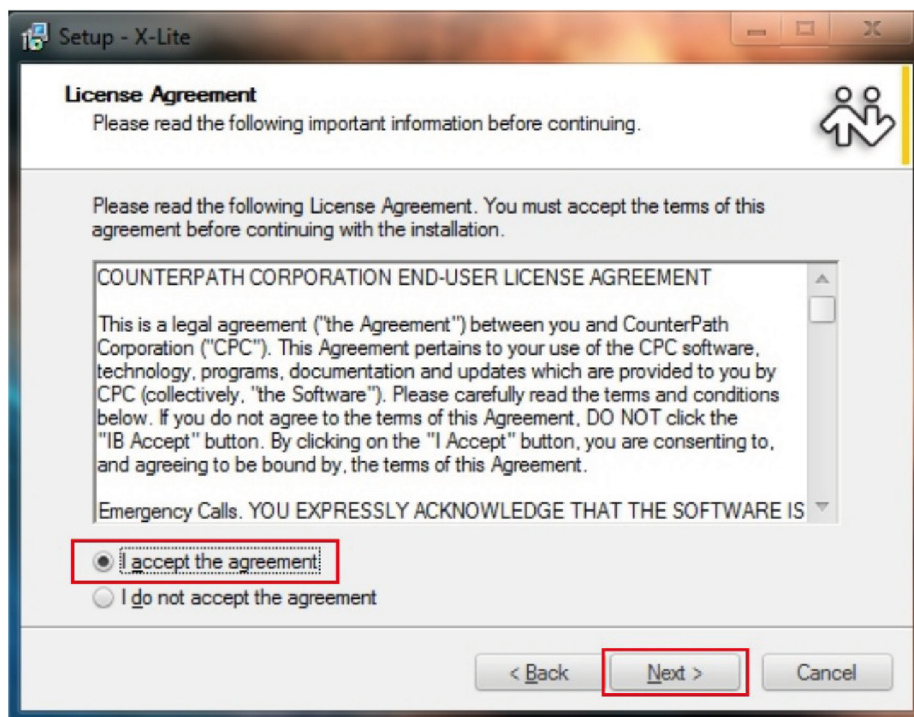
Setup - X-Lite

License Agreement
Please read the following important information before continuing.

Please read the following License Agreement. You must accept the terms of this agreement before continuing with the installation.

COUNTERPATH CORPORATION END-USER LICENSE AGREEMENT

This is a legal agreement ("the Agreement") between you and CounterPath Corporation ("CPC"). This Agreement pertains to your use of the CPC software, technology, programs, documentation and updates which are provided to you by CPC (collectively, "the Software"). Please carefully read the terms and conditions below. If you do not agree to the terms of this Agreement, DO NOT click the "IB Accept" button. By clicking on the "I Accept" button, you are consenting to, and agreeing to be bound by, the terms of this Agreement.

Emergency Calls. YOU EXPRESSLY ACKNOWLEDGE THAT THE SOFTWARE IS

I accept the agreement
I do not accept the agreement

< Back
Next >
Cancel